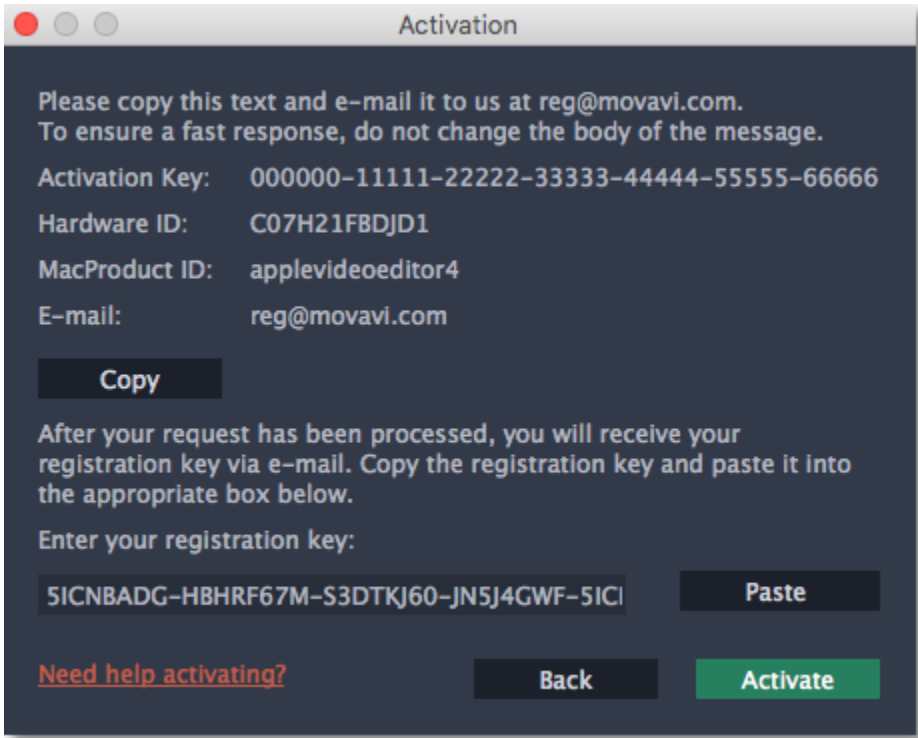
Activation

Please copy this text and e-mail it to us at reg@movavi.com.
To ensure a fast response, do not change the body of the message.

Activation Key: 000000-11111-22222-33333-44444-55555-66666

Hardware ID: C07H21FBDJD1

MacProduct ID: applevideoeditor4

E-mail: reg@movavi.com

Copy

After your request has been processed, you will receive your registration key via e-mail. Copy the registration key and paste it into the appropriate box below.

Enter your registration key:

5ICNBADG-HBHRF67M-S3DTKJ60-JN5J4GWF-5ICI

Paste

Need help activating?

Back

Activate